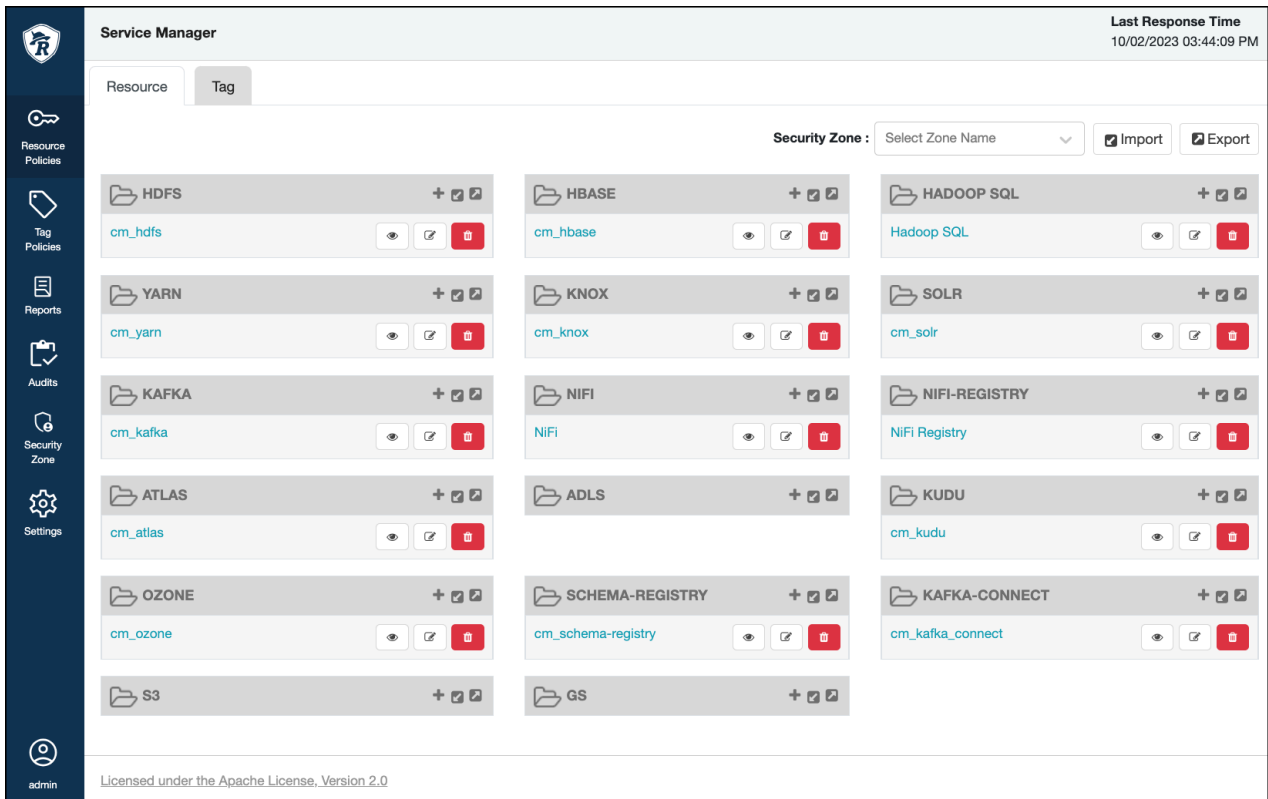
Resource Policies

Tag Policies

Reports

Audits

Security Zone

Settings

admin

Service Manager

Last Response Time
10/02/2023 03:44:09 PM

Resource Tag

Security Zone : Select Zone Name Import Export

HDFS
cm_hdfs

HBASE
cm_hbase

HADOOP SQL
Hadoop SQL

YARN
cm_yarn

KNOX
cm_knox

SOLR
cm_solr

KAFKA
cm_kafka

NIFI
NiFi

NIFI-REGISTRY
NiFi Registry

ATLAS
cm_atlas

ADLS

KUDU
cm_kudu

OZONE
cm_ozone

SCHEMA-REGISTRY
cm_schema-registry

KAFKA-CONNECT
cm_kafka_connect

S3

GS

Licensed under the Apache License, Version 2.0